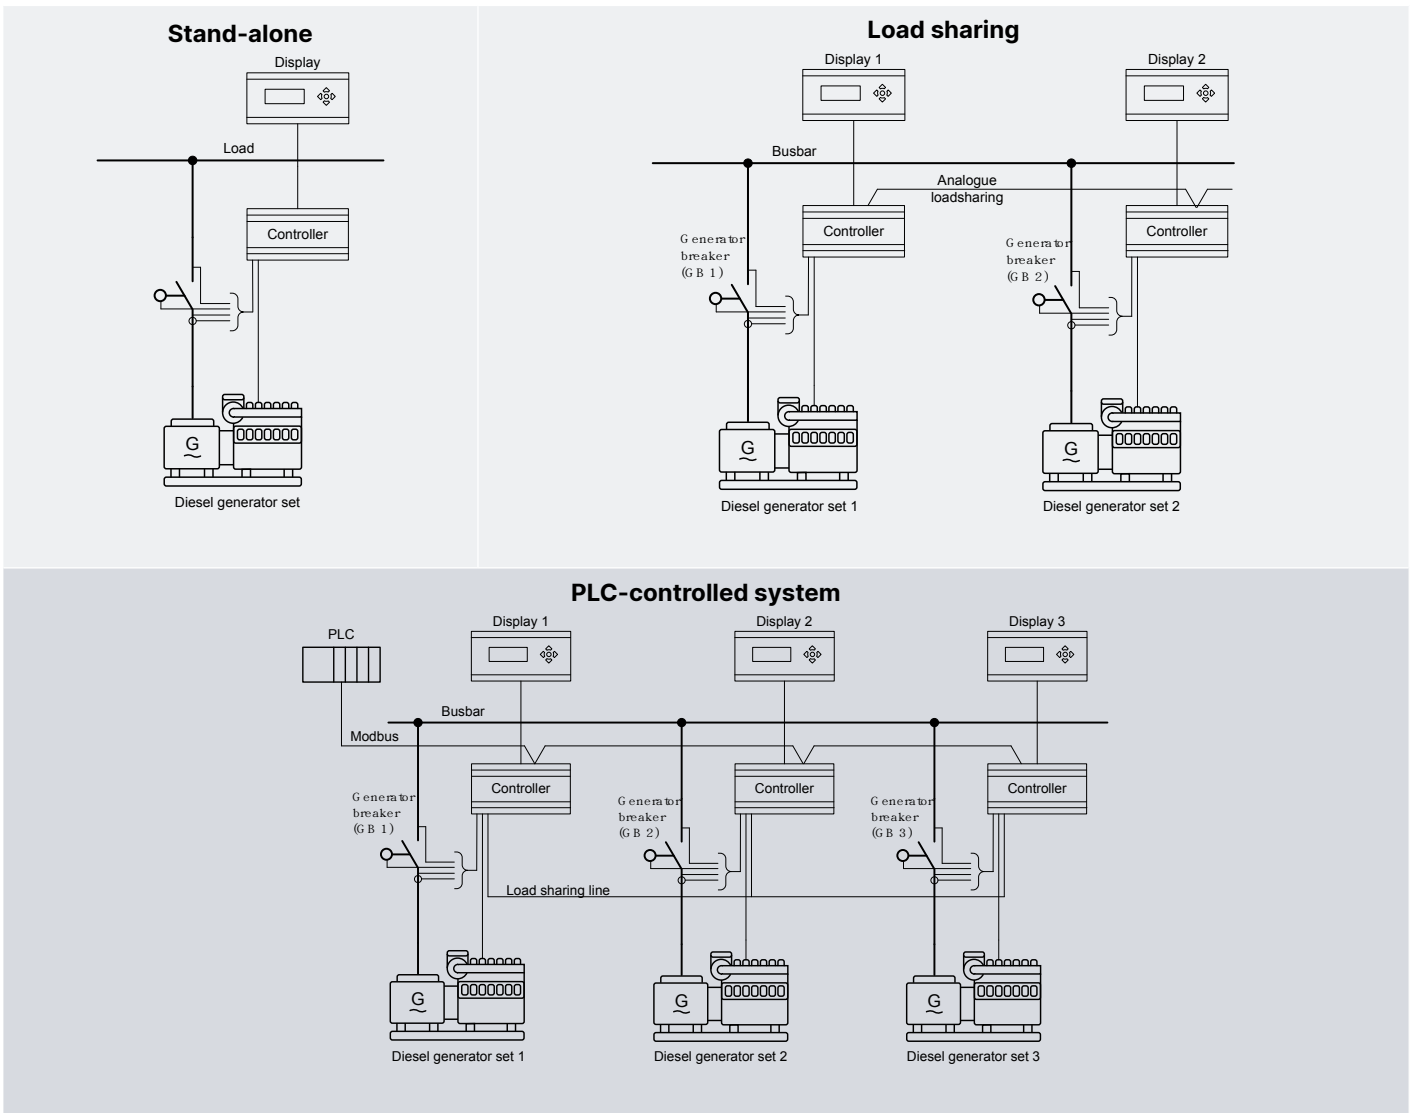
Stand-alone

Display

Load

Controller

G

Diesel generator set

Load sharing

Display 1

Display 2

Busbar

Analogue loadsharing

Controller

Controller

Generator breaker (GB 1)

Generator breaker (GB 2)

G

G

Diesel generator set 1

Diesel generator set 2

PLC-controlled system

PLC

Display 1

Display 2

Display 3

Busbar

Modbus

Controller

Controller

Controller

Generator breaker (GB 1)

Generator breaker (GB 2)

Generator breaker (GB 3)

Load sharing line

G

G

G

Diesel generator set 1

Diesel generator set 2

Diesel generator set 3